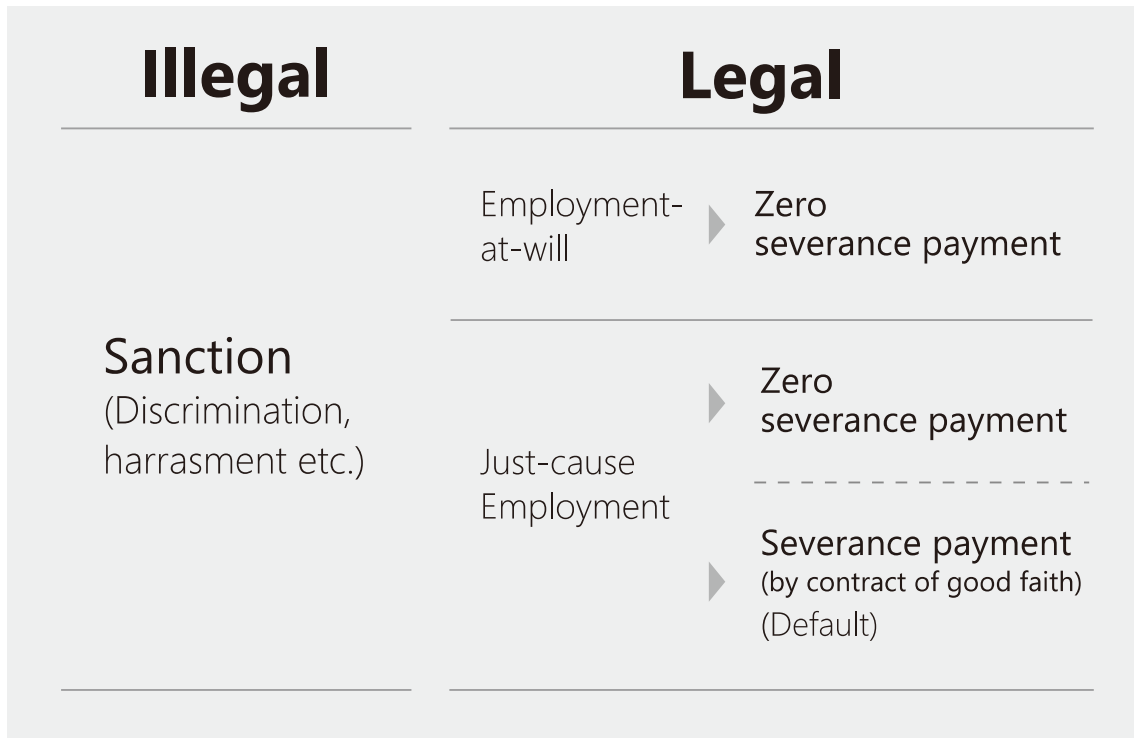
| Illegal | Legal | |
|---|---|---|
| Sanction (Discrimination, harrasment etc.) | Employment-at-will | Zero severance payment |
| | Just-cause Employment | Zero severance payment |
| | | Severance payment (by contract of good faith) (Default) |